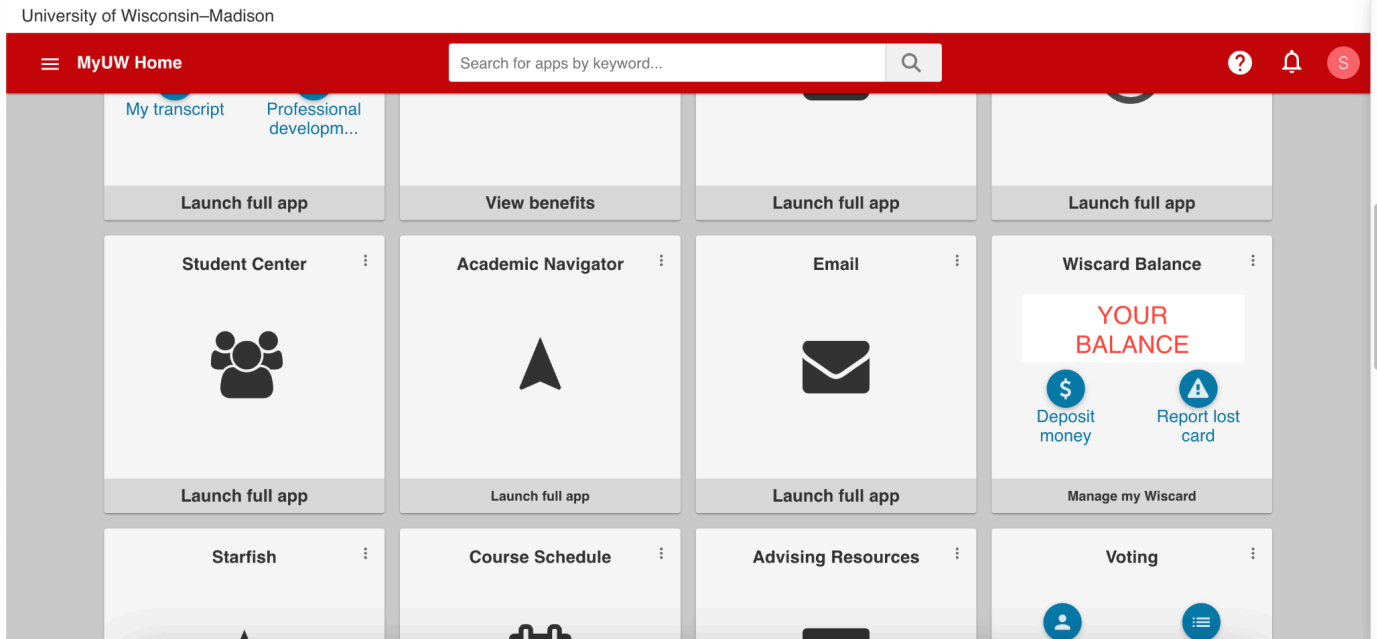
University of Wisconsin–Madison

MyUW Home

Search for apps by keyword...

S

My transcript

Professional developm...

Launch full app

View benefits

Launch full app

Launch full app

Student Center

Launch full app

Academic Navigator

Launch full app

Email

Launch full app

Wiscard Balance

YOUR BALANCE

Deposit money

Report lost card

Manage my Wiscard

Starfish

Course Schedule

Advising Resources

Voting